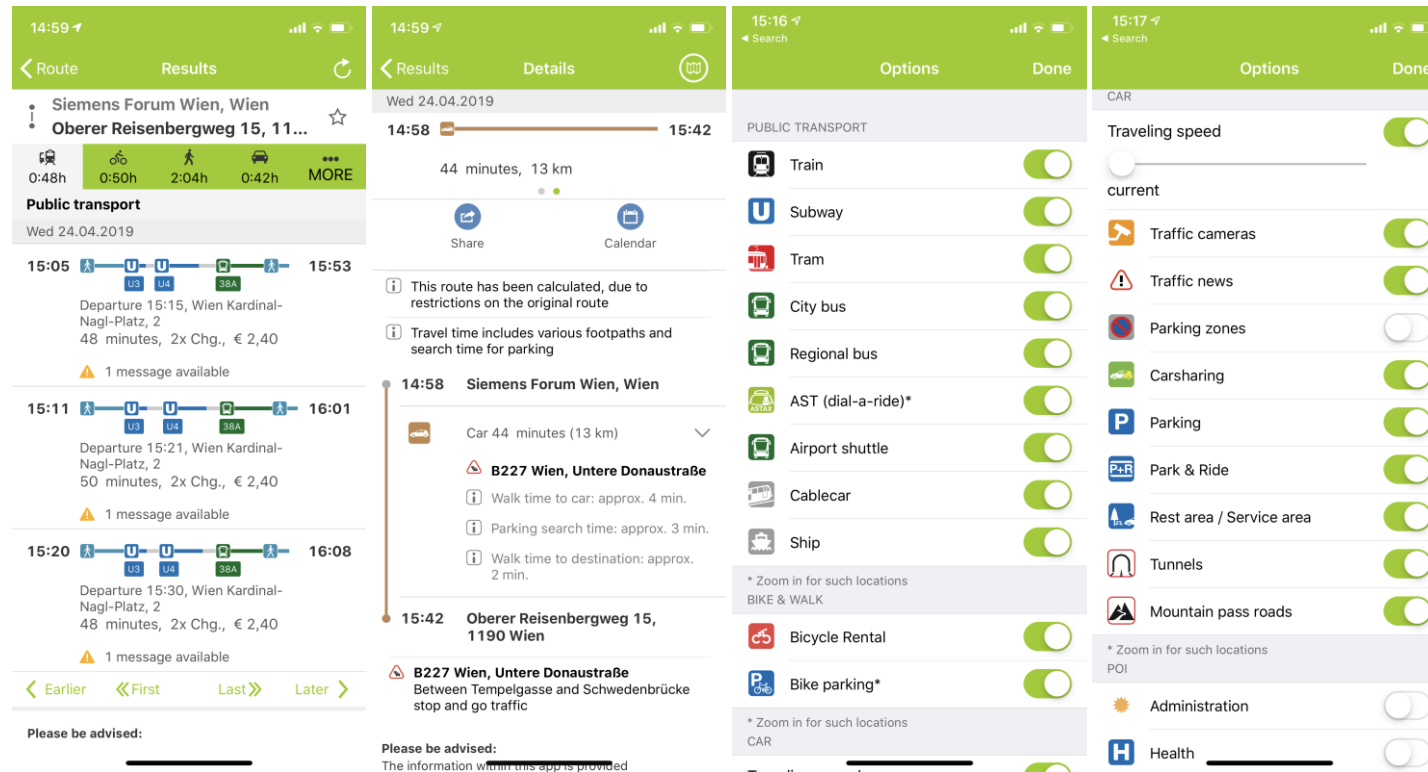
14:59

Route Results

Siemens Forum Wien, Wien
Oberer Reisenbergweg 15, 11...

0:48h 0:50h 2:04h 0:42h MORE

Public transport

Wed 24.04.2019

15:05 U3 U4 38A 15:53
Departure 15:15, Wien Kardinal-Nagl-Platz, 2
48 minutes, 2x Chg., € 2,40
1 message available

15:11 U3 U4 38A 16:01
Departure 15:21, Wien Kardinal-Nagl-Platz, 2
50 minutes, 2x Chg., € 2,40
1 message available

15:20 U3 U4 38A 16:08
Departure 15:30, Wien Kardinal-Nagl-Platz, 2
48 minutes, 2x Chg., € 2,40
1 message available

Earlier First Last Later

Please be advised:

14:59

Results Details

Wed 24.04.2019

14:58 15:42

44 minutes, 13 km

Share Calendar

This route has been calculated, due to restrictions on the original route

Travel time includes various footpaths and search time for parking

14:58 Siemens Forum Wien, Wien

Car 44 minutes (13 km)

B227 Wien, Untere Donaustraße
Walk time to car: approx. 4 min.
Parking search time: approx. 3 min.
Walk time to destination: approx. 2 min.

15:42 Oberer Reisenbergweg 15, 1190 Wien

B227 Wien, Untere Donaustraße
Between Tempelgasse and Schwedenbrücke stop and go traffic

Please be advised:
The information within this app is provided

15:16
Search

Options Done

PUBLIC TRANSPORT
Train
Subway
Tram
City bus
Regional bus
AST (dial-a-ride)*
Airport shuttle
Cablecar
Ship
* Zoom in for such locations
BIKE & WALK
Bicycle Rental
Bike parking*
* Zoom in for such locations
CAR

15:17
Search

Options Done

CAR
Traveling speed
current
Traffic cameras
Traffic news
Parking zones
Carsharing
Parking
Park & Ride
Rest area / Service area
Tunnels
Mountain pass roads
* Zoom in for such locations
POI
Administration
Health